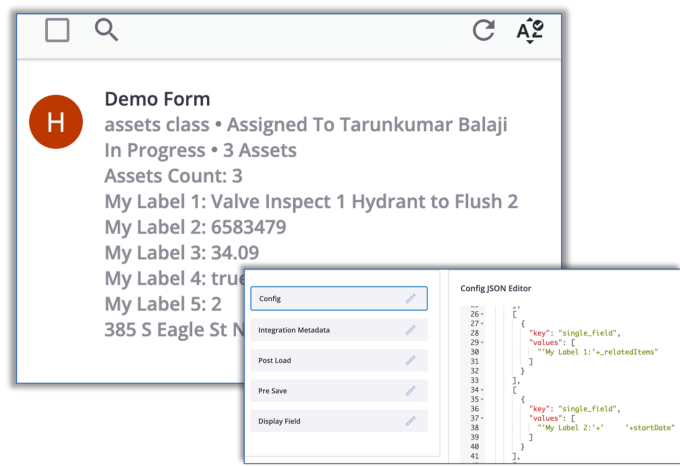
H

Demo Form

assets class • Assigned To Tarunkumar Balaji

In Progress • 3 Assets

Assets Count: 3

My Label 1: Valve Inspect 1 Hydrant to Flush 2

My Label 2: 6583479

My Label 3: 34.09

My Label 4: true

My Label 5: 2

385 S Eagle St N

Config

Integration Metadata

Post Load

Pre Save

Display Field

Config JSON Editor

```
26 [
27   {
28     "key": "single_field",
29     "values": [
30       "'My Label 1:'+_relatedItems"
31     ]
32   }
33 ],
34 [
35   {
36     "key": "single_field",
37     "values": [
38       "'My Label 2:'+'     '+startDate"
39     ]
40   }
41 ],
```